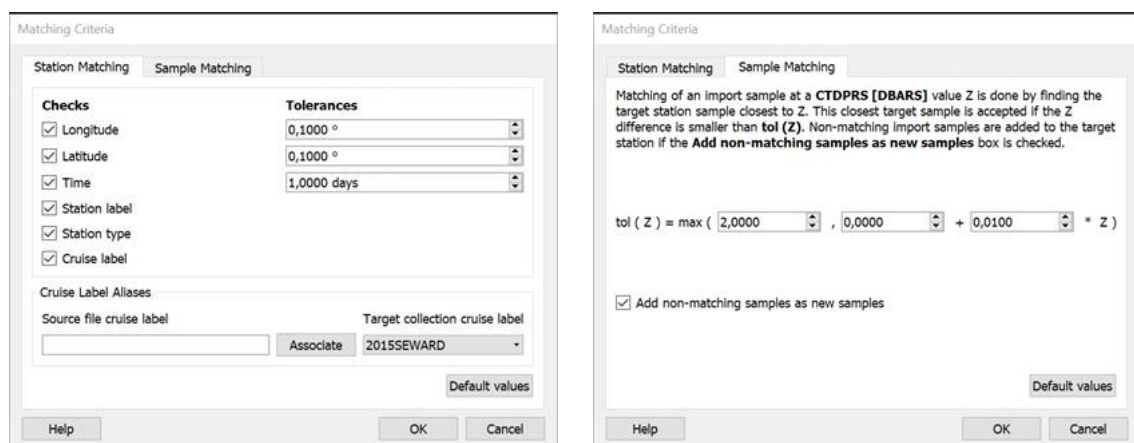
Matching Criteria

Station Matching | Sample Matching

**Checks** | **Tolerances**
☑ Longitude | 0,1000 °
☑ Latitude | 0,1000 °
☑ Time | 1,0000 days
☑ Station label
☑ Station type
☑ Cruise label

Cruise Label Aliases
Source file cruise label | Target collection cruise label
Associate | 2015SEWARD

Default values

Help | OK | Cancel

Matching Criteria

Station Matching | Sample Matching

Matching of an import sample at a **CTDPRS [DBARS]** value Z is done by finding the target station sample closest to Z. This closest target sample is accepted if the Z difference is smaller than **tol (Z)**. Non-matching import samples are added to the target station if the **Add non-matching samples as new samples** box is checked.

tol ( Z ) = max ( 2,0000 , 0,0000 + 0,0100 * Z )

☑ Add non-matching samples as new samples

Default values

Help | OK | Cancel